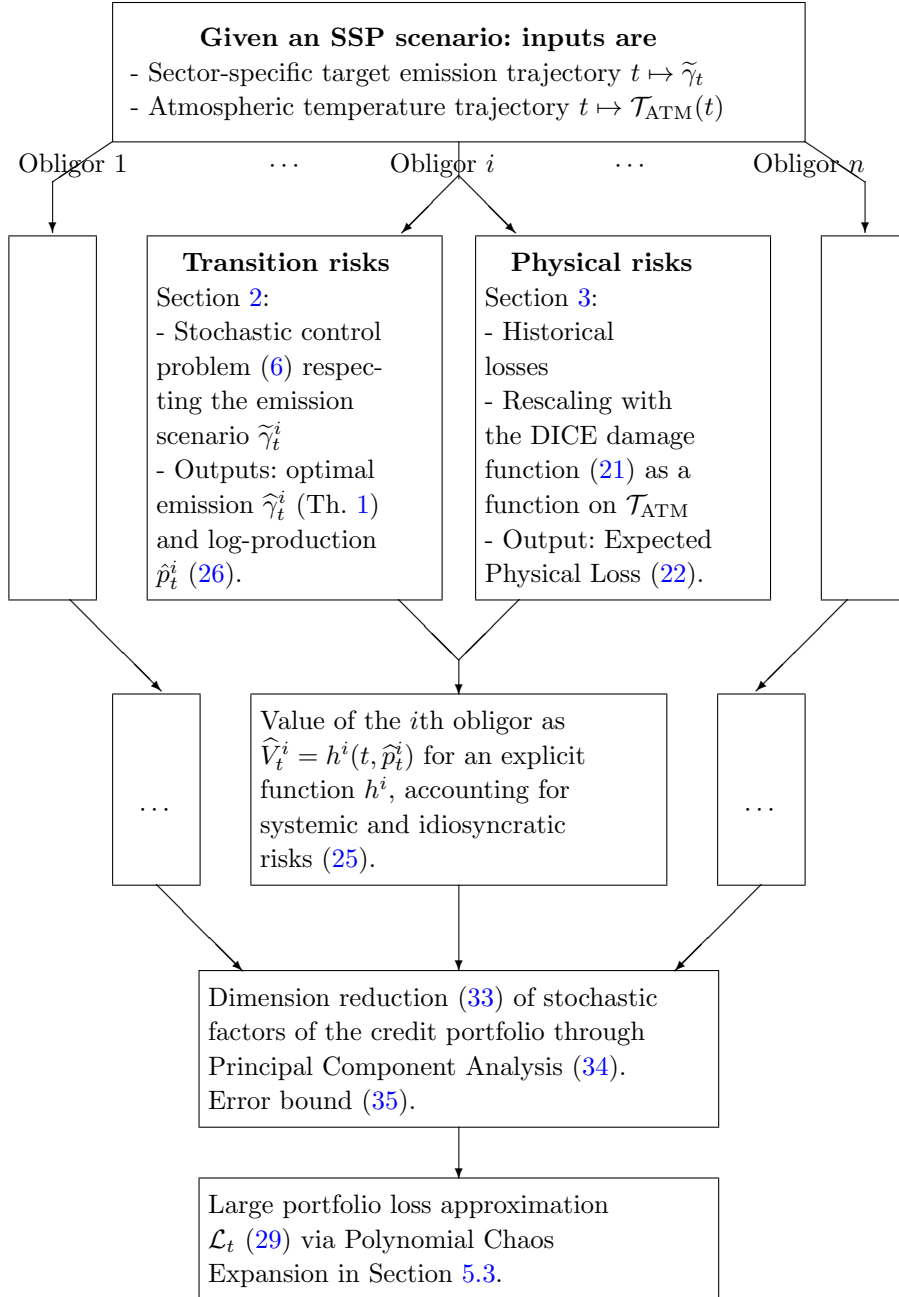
**Given an SSP scenario: inputs are**
- Sector-specific target emission trajectory $t \mapsto \widetilde{\gamma}_t$
- Atmospheric temperature trajectory $t \mapsto \mathcal{T}_{\text{ATM}}(t)$

Obligor 1 ... Obligor $i$ ... Obligor $n$

**Transition risks**
Section 2:
- Stochastic control problem (6) respecting the emission scenario $\widetilde{\gamma}_t^i$
- Outputs: optimal emission $\widehat{\gamma}_t^i$ (Th. 1) and log-production $\hat{p}_t^i$ (26).

**Physical risks**
Section 3:
- Historical losses
- Rescaling with the DICE damage function (21) as a function on $\mathcal{T}_{\text{ATM}}$
- Output: Expected Physical Loss (22).

...

Value of the $i$th obligor as $\widehat{V}_t^i = h^i(t, \widehat{p}_t^i)$ for an explicit function $h^i$, accounting for systemic and idiosyncratic risks (25).

...

Dimension reduction (33) of stochastic factors of the credit portfolio through Principal Component Analysis (34). Error bound (35).

Large portfolio loss approximation $\mathcal{L}_t$ (29) via Polynomial Chaos Expansion in Section 5.3.